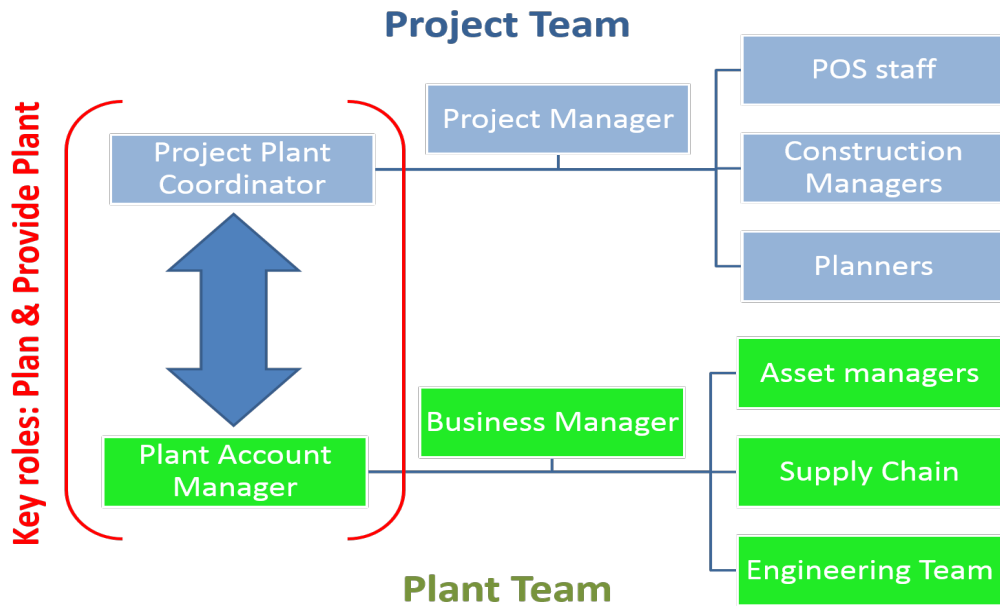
Project Team

Key roles: Plan & Provide Plant

Project Plant Coordinator

Project Manager

POS staff

Construction Managers

Planners

Plant Account Manager

Business Manager

Asset managers

Supply Chain

Engineering Team

Plant Team